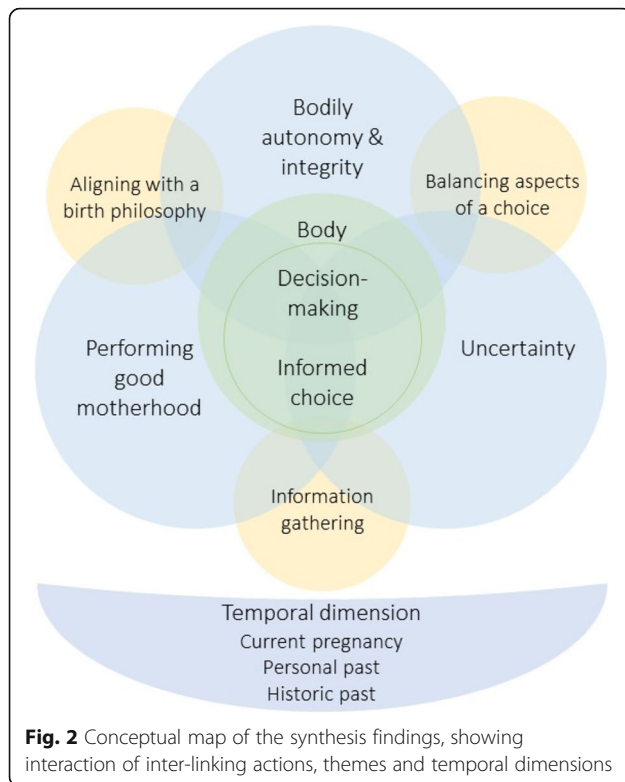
Bodily autonomy & integrity

Aligning with a birth philosophy

Balancing aspects of a choice

Body

Decision-making

Performing good motherhood

Informed choice

Uncertainty

Information gathering

Temporal dimension
Current pregnancy
Personal past
Historic past

**Fig. 2** Conceptual map of the synthesis findings, showing interaction of inter-linking actions, themes and temporal dimensions